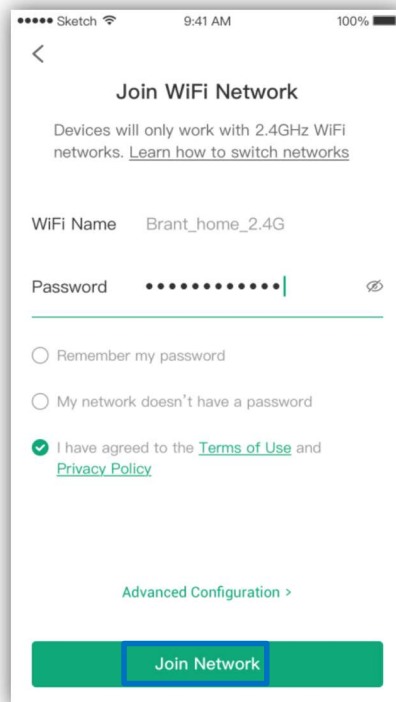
●●●●● Sketch 9:41 AM 100%

<

Join WiFi Network

Devices will only work with 2.4GHz WiFi networks. Learn how to switch networks

WiFi Name Brant_home_2.4G

Password ••••••••••••

Remember my password

My network doesn't have a password

I have agreed to the Terms of Use and Privacy Policy

Advanced Configuration >

Join Network